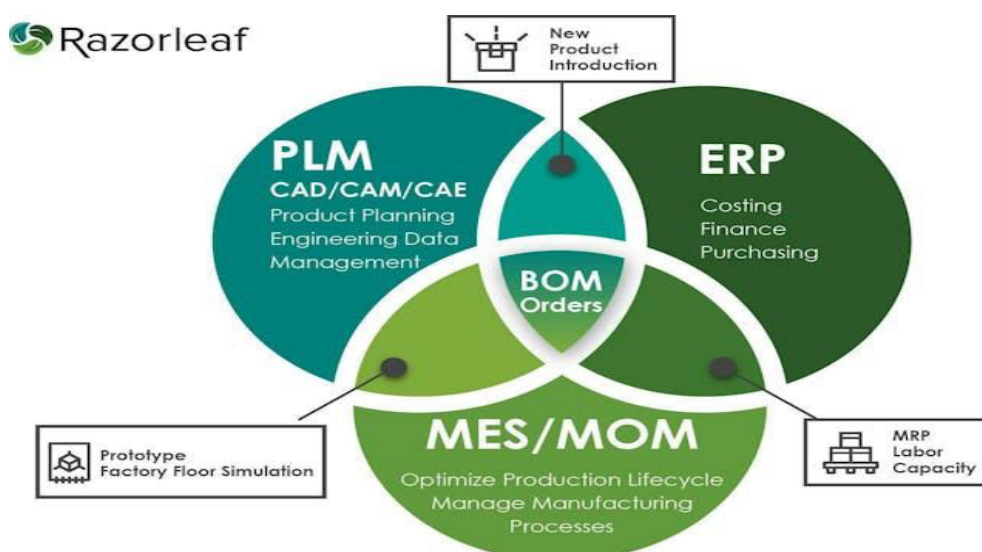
Razorleaf

New Product Introduction

PLM
CAD/CAM/CAE
Product Planning
Engineering Data Management

ERP
Costing
Finance
Purchasing

BOM
Orders

Prototype
Factory Floor Simulation

MES/MOM
Optimize Production Lifecycle
Manage Manufacturing Processes

MRP
Labor
Capacity